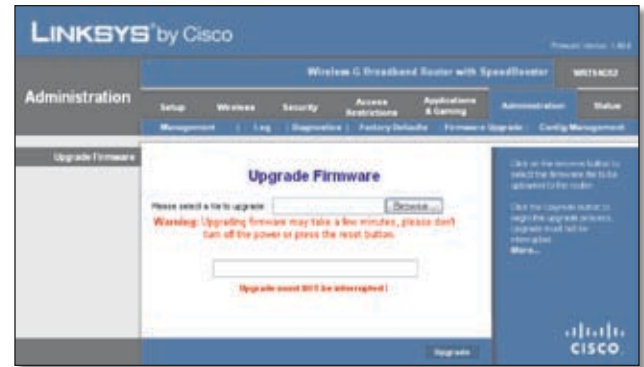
LINKSYS® by Cisco

Firmware Version: 1.40.0

Wireless-G Broadband Router with SpeedBooster WRT54GS2

Administration

Setup | Wireless | Security | Access Restrictions | Applications & Gaming | Administration | Status

Management | Log | Diagnostics | Factory Defaults | Firmware Upgrade | Config Management

Upgrade Firmware

Upgrade Firmware

Please select a file to upgrade: Browse...

Warning: Upgrading firmware may take a few minutes, please don't turn off the power or press the reset button.

Upgrade must NOT be interrupted !

Click on the browse button to select the firmware file to be uploaded to the router.

Click the Upgrade button to begin the upgrade process. Upgrade must not be interrupted.

More...

Upgrade

cisco